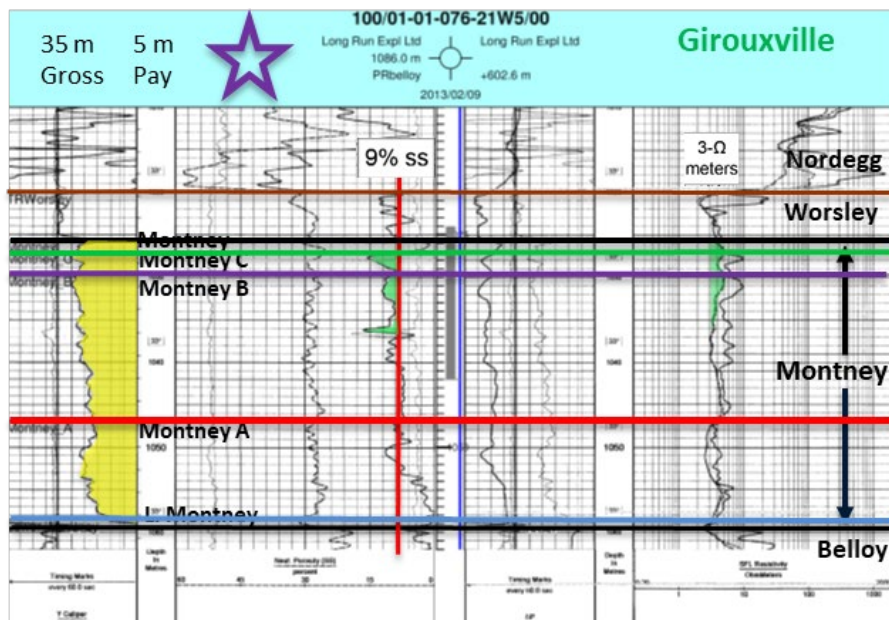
35 m Gross

5 m Pay

100/01-01-076-21W5/00
Long Run Expl Ltd
1086.0 m
PRbelloy
2013/02/09
Long Run Expl Ltd
+602.6 m

Girouxville

9% ss

3-Ω meters

Nordegg

TRWorsley

Worsley

Montney

Montney C

Montney B

Montney

1040

Montney A

Montney A

1050

1050

L Montney

Belloy

Timing Marks
every 60.0 sec

Y Caliper

Depth in Metres

Neut. Porosity (SS)
percent

60 45 30 15 0

Timing Marks
every 60.0 sec

SP

Depth in Metres

SFL Resistivity
Ohmmeters

1 10 100 1000